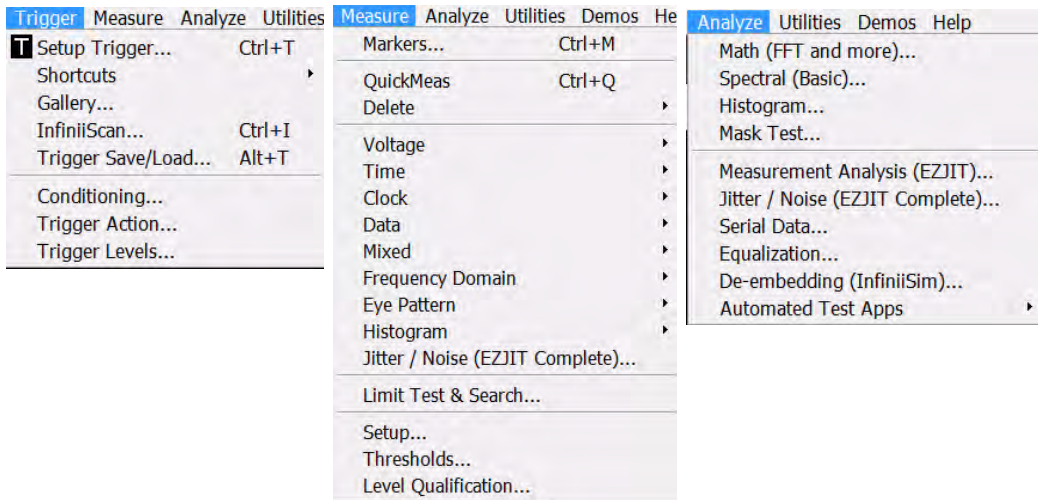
Trigger Measure Analyze Utilities

T Setup Trigger... Ctrl+T
Shortcuts
Gallery...
InfiniiScan... Ctrl+I
Trigger Save/Load... Alt+T

Conditioning...
Trigger Action...
Trigger Levels...

Measure Analyze Utilities Demos He

Markers... Ctrl+M

QuickMeas Ctrl+Q
Delete

Voltage
Time
Clock
Data
Mixed
Frequency Domain
Eye Pattern
Histogram
Jitter / Noise (EZJIT Complete)...

Limit Test & Search...

Setup...
Thresholds...
Level Qualification...

Analyze Utilities Demos Help

Math (FFT and more)...
Spectral (Basic)...
Histogram...
Mask Test...

Measurement Analysis (EZJIT)...
Jitter / Noise (EZJIT Complete)...
Serial Data...
Equalization...
De-embedding (InfiniiSim)...
Automated Test Apps